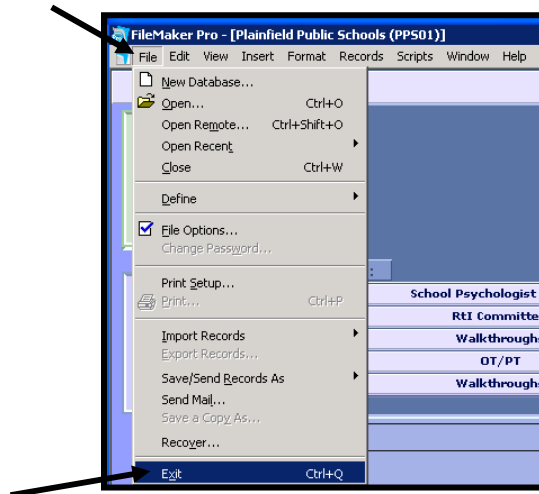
FileMaker Pro - [Plainfield Public Schools (PPS01)]

File Edit View Insert Format Records Scripts Window Help

New Database...
Open... Ctrl+O
Open Remote... Ctrl+Shift+O
Open Recent
Close Ctrl+W
Define
File Options...
Change Password...
Print Setup...
Print... Ctrl+P
Import Records
Export Records...
Save/Send Records As
Send Mail...
Save a Copy As...
Recover...
Exit Ctrl+Q

School Psychologist
RtI Committe
Walkthrough
OT/PT
Walkthrough